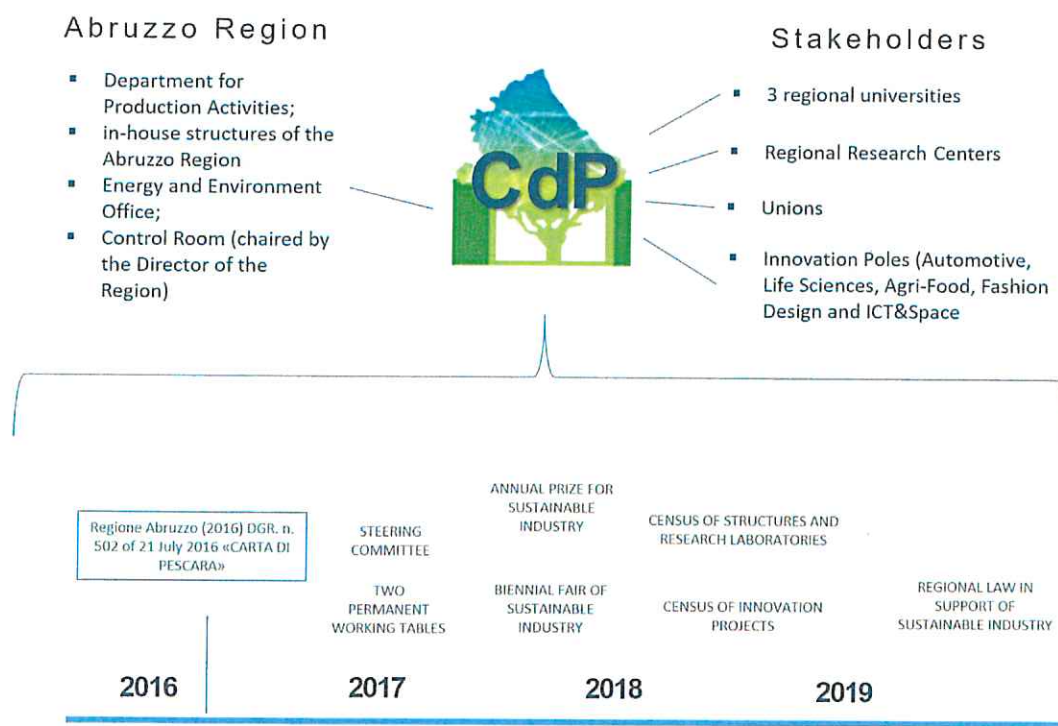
Abruzzo Region

- Department for Production Activities;
- in-house structures of the Abruzzo Region
- Energy and Environment Office;
- Control Room (chaired by the Director of the Region)

CdP

Stakeholders

- 3 regional universities
- Regional Research Centers
- Unions
- Innovation Poles (Automotive, Life Sciences, Agri-Food, Fashion Design and ICT&Space

Regione Abruzzo (2016) DGR. n. 502 of 21 July 2016 «CARTA DI PESCARA»

STEERING COMMITTEE

TWO PERMANENT WORKING TABLES

ANNUAL PRIZE FOR SUSTAINABLE INDUSTRY

BIENNIAL FAIR OF SUSTAINABLE INDUSTRY

CENSUS OF STRUCTURES AND RESEARCH LABORATORIES

CENSUS OF INNOVATION PROJECTS

REGIONAL LAW IN SUPPORT OF SUSTAINABLE INDUSTRY

2016

2017

2018

2019